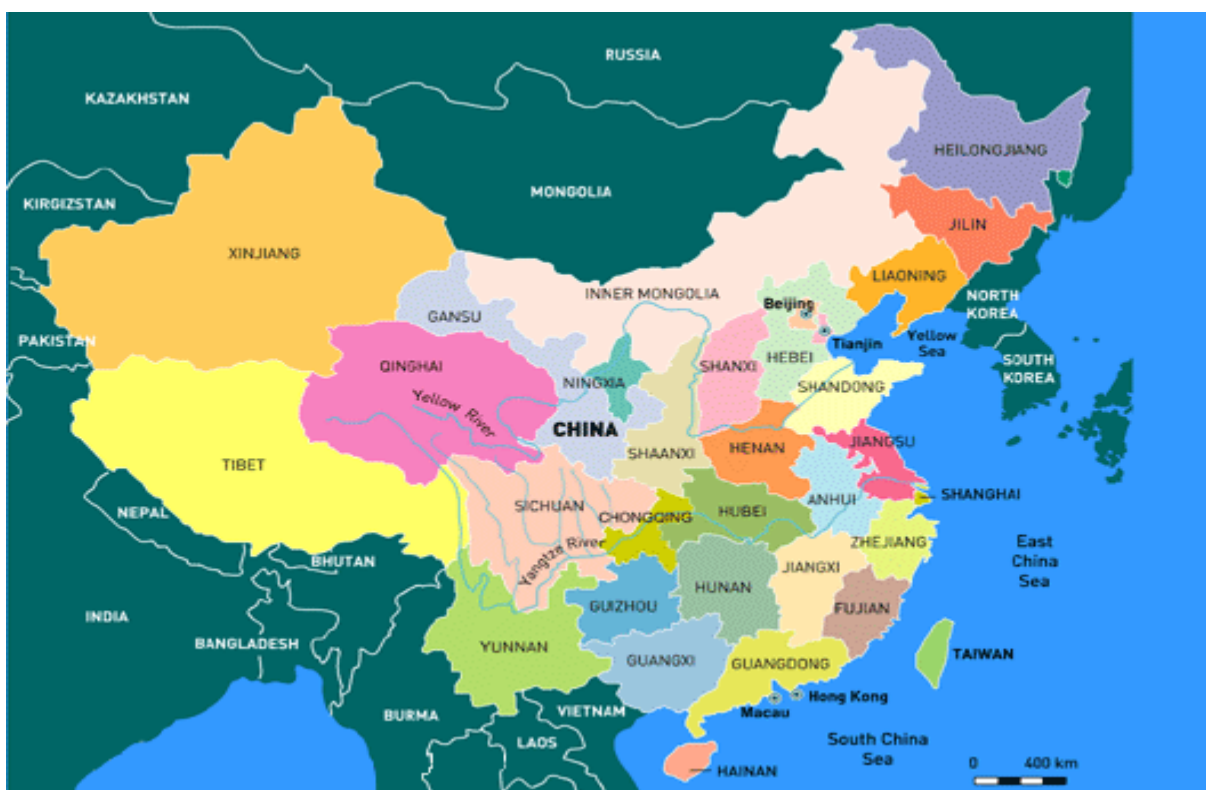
RUSSIA
KAZAKHSTAN
HEILONGJIANG
KIRGIZSTAN
MONGOLIA
JILIN
XINJIANG
LIAONING
INNER MONGOLIA
Beijing
NORTH KOREA
GANSU
PAKISTAN
Tianjin
Yellow Sea
QINGHAI
NINGXIA
SHANXI
HEBEI
SOUTH KOREA
SHANDONG
Yellow River
CHINA
JIANGSU
TIBET
SHAANXI
HENAN
ANHUI
SHANGHAI
NEPAL
SICHUAN
HUBEI
CHONGQING
East China Sea
Yangtze River
ZHEJIANG
BHUTAN
JIANGXI
HUNAN
INDIA
GUIZHOU
FUJIAN
BANGLADESH
YUNNAN
TAIWAN
GUANGXI
GUANGDONG
Hong Kong
Macau
BURMA
VIETNAM
South China Sea
LAOS
0
400 km
HAINAN